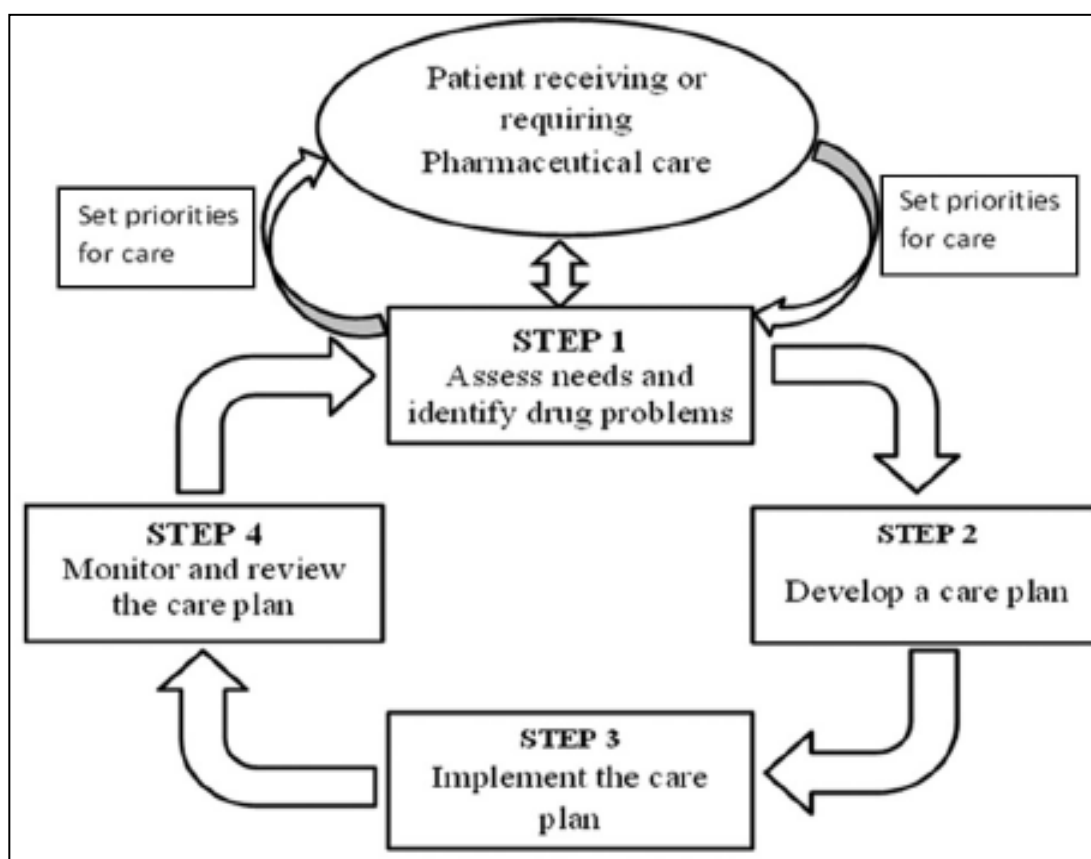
Patient receiving or requiring Pharmaceutical care

Set priorities for care

Set priorities for care

STEP 1
Assess needs and identify drug problems

STEP 2
Develop a care plan

STEP 3
Implement the care plan

STEP 4
Monitor and review the care plan